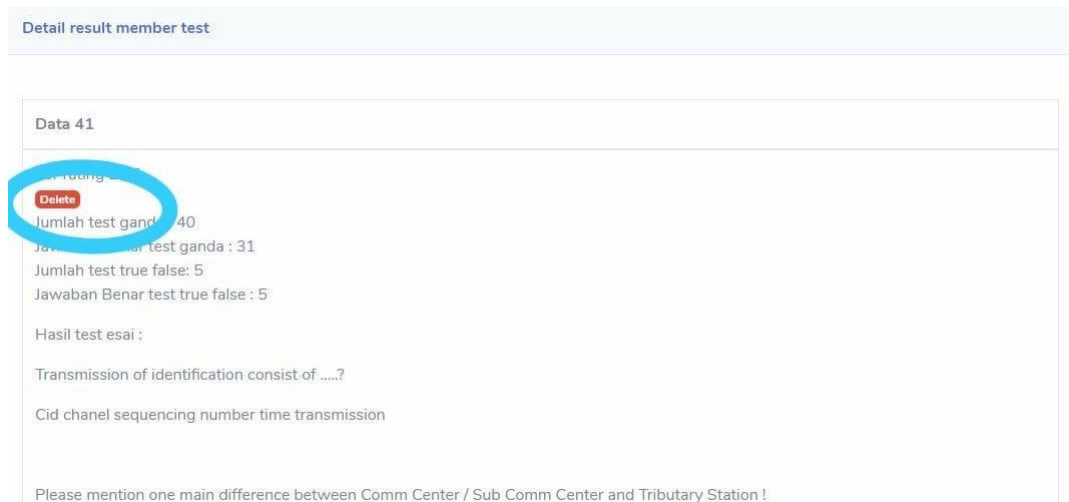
Detail result member test

Data 41

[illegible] rating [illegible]

Delete

Jumlah test gand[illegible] 40

Jaw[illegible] test ganda : 31

Jumlah test true false: 5

Jawaban Benar test true false : 5

Hasil test esai :

Transmission of identification consist of .....?

Cid chanel sequencing number time transmission

Please mention one main difference between Comm Center / Sub Comm Center and Tributary Station !